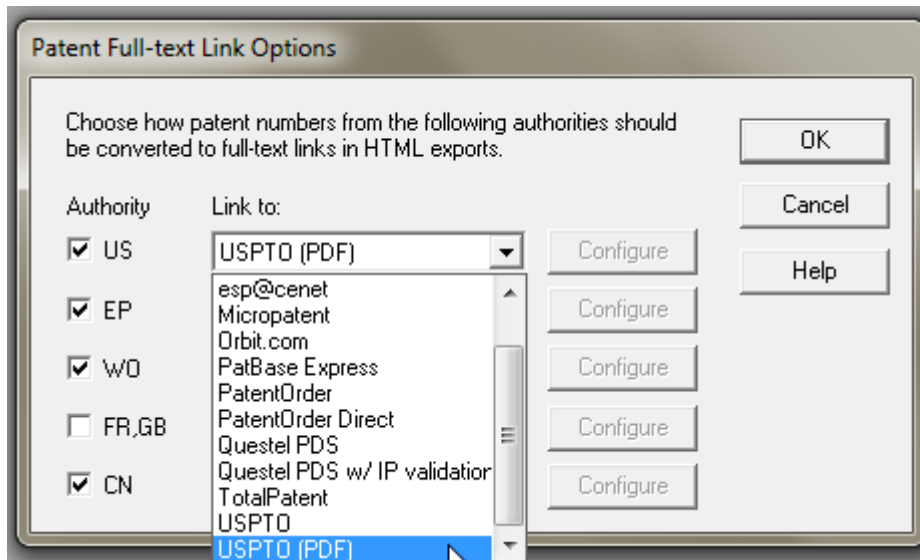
Patent Full-text Link Options

Choose how patent numbers from the following authorities should be converted to full-text links in HTML exports.

OK

Cancel

Help

Authority

Link to:

US

USPTO (PDF)

Configure

EP

Configure

WO

Configure

FR,GB

Configure

CN

Configure

esp@cenet
Micropatent
Orbit.com
PatBase Express
PatentOrder
PatentOrder Direct
Questel PDS
Questel PDS w/ IP validatior
TotalPatent
USPTO
USPTO (PDF)